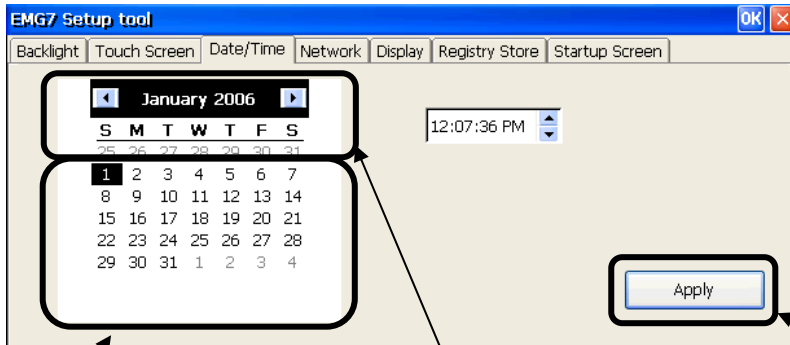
EMG7 Setup tool

OK

Backlight | Touch Screen | Date/Time | Network | Display | Registry Store | Startup Screen

January 2006

| S | M | T | W | T | F | S |
|---|---|---|---|---|---|---|
| 25 | 26 | 27 | 28 | 29 | 30 | 31 |
| 1 | 2 | 3 | 4 | 5 | 6 | 7 |
| 8 | 9 | 10 | 11 | 12 | 13 | 14 |
| 15 | 16 | 17 | 18 | 19 | 20 | 21 |
| 22 | 23 | 24 | 25 | 26 | 27 | 28 |
| 29 | 30 | 31 | 1 | 2 | 3 | 4 |

12:07:36 PM

Apply